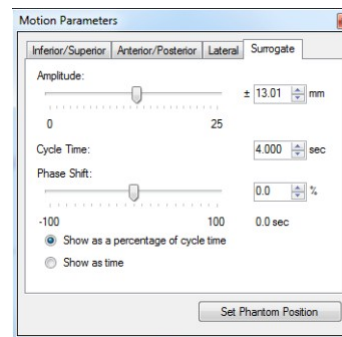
Motion Parameters

Inferior/Superior | Anterior/Posterior | Lateral | Surrogate

Amplitude:

± 13.01 mm

0 25

Cycle Time: 4.000 sec

Phase Shift:

0.0 %

-100 100 0.0 sec

Show as a percentage of cycle time

Show as time

Set Phantom Position